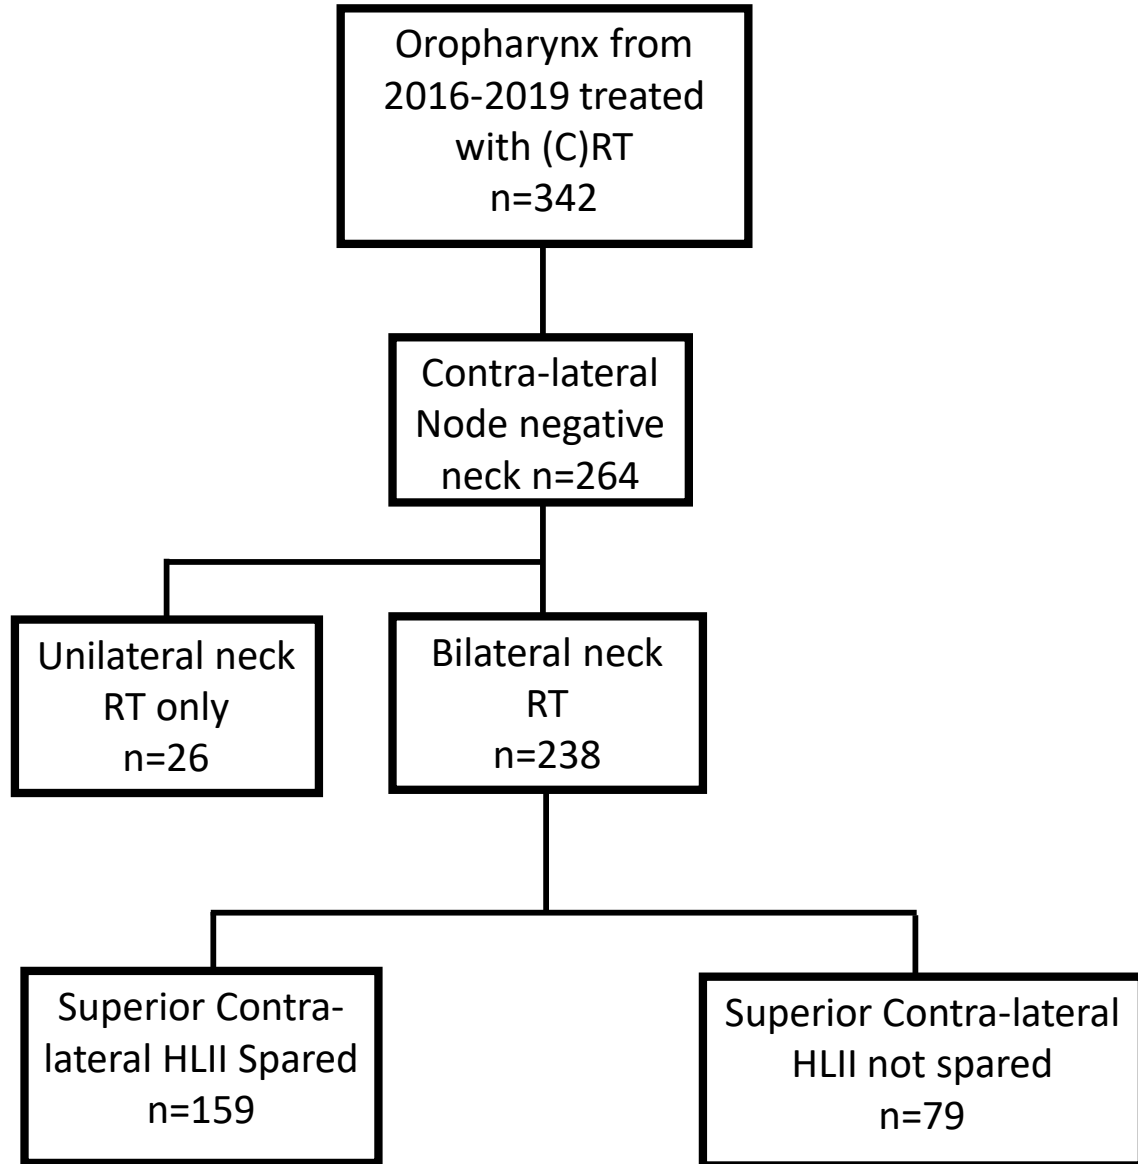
Oropharynx from 2016-2019 treated with (C)RT n=342

Contra-lateral Node negative neck n=264

Unilateral neck RT only n=26

Bilateral neck RT n=238

Superior Contra-lateral HLII Spared n=159

Superior Contra-lateral HLII not spared n=79